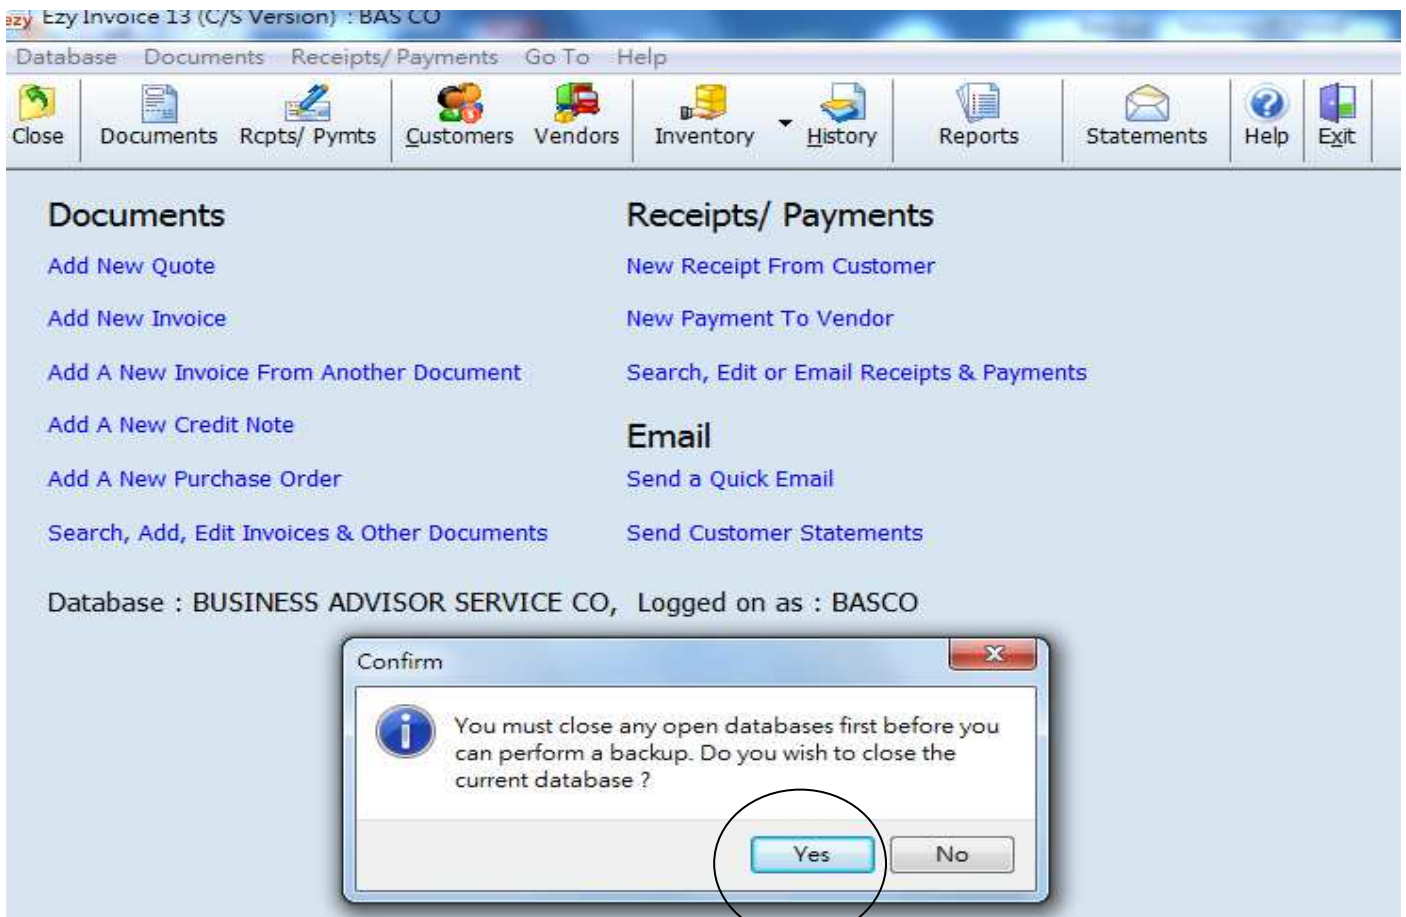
ezy Ezy Invoice 13 (C/S Version) : BAS CO

Database Documents Receipts/ Payments Go To Help

Close Documents Rcpts/ Pymts Customers Vendors Inventory History Reports Statements Help Exit

Documents

Add New Quote

Add New Invoice

Add A New Invoice From Another Document

Add A New Credit Note

Add A New Purchase Order

Search, Add, Edit Invoices & Other Documents

Receipts/ Payments

New Receipt From Customer

New Payment To Vendor

Search, Edit or Email Receipts & Payments

Email

Send a Quick Email

Send Customer Statements

Database : BUSINESS ADVISOR SERVICE CO, Logged on as : BASCO

Confirm

You must close any open databases first before you can perform a backup. Do you wish to close the current database ?

Yes No